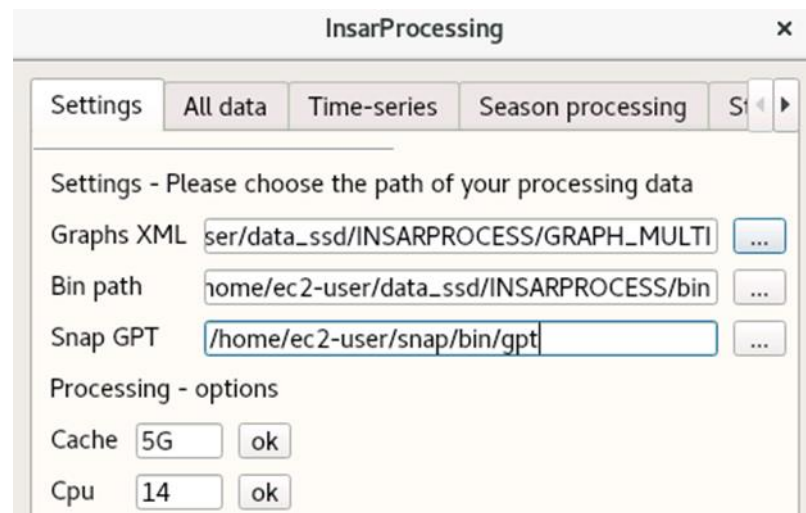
InsarProcessing ×

Settings | All data | Time-series | Season processing | St

Settings - Please choose the path of your processing data

Graphs XML ser/data_ssd/INSARPROCESS/GRAPH_MULTI ...

Bin path 1ome/ec2-user/data_ssd/INSARPROCESS/bin ...

Snap GPT /home/ec2-user/snap/bin/gpt ...

Processing - options

Cache 5G ok

Cpu 14 ok